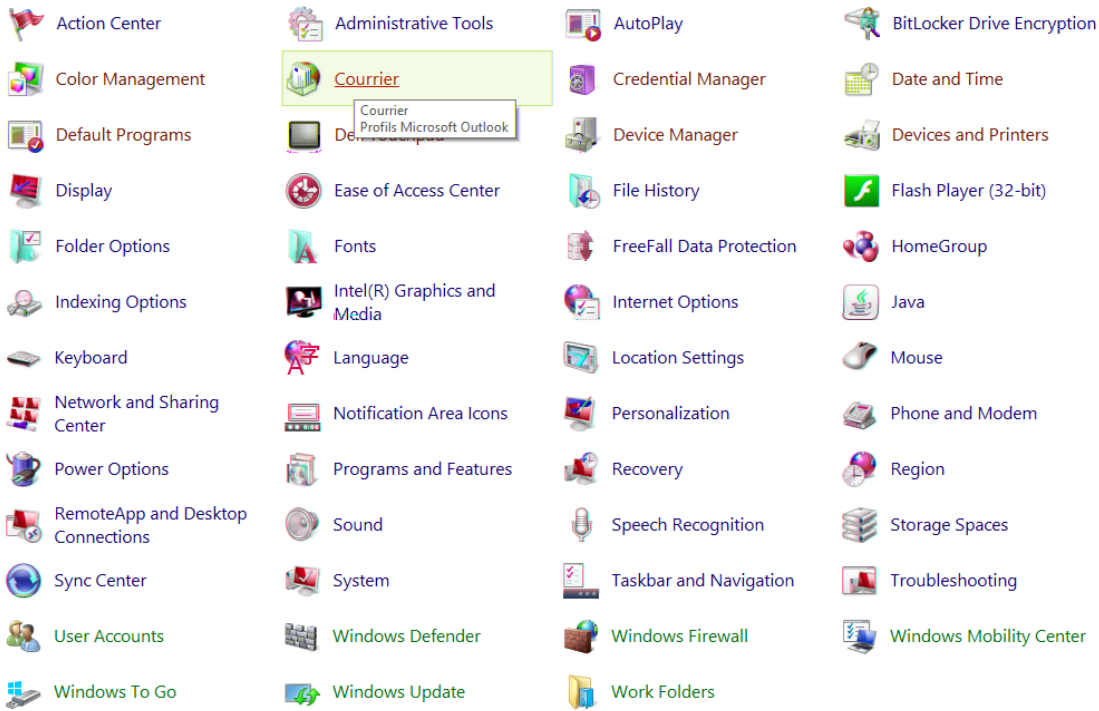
Action Center

Administrative Tools

AutoPlay

BitLocker Drive Encryption

Color Management

Courrier

Courrier
Profils Microsoft Outlook

Credential Manager

Date and Time

Default Programs

Dell Touchpad

Device Manager

Devices and Printers

Display

Ease of Access Center

File History

Flash Player (32-bit)

Folder Options

Fonts

FreeFall Data Protection

HomeGroup

Indexing Options

Intel(R) Graphics and Media

Internet Options

Java

Keyboard

Language

Location Settings

Mouse

Network and Sharing Center

Notification Area Icons

Personalization

Phone and Modem

Power Options

Programs and Features

Recovery

Region

RemoteApp and Desktop Connections

Sound

Speech Recognition

Storage Spaces

Sync Center

System

Taskbar and Navigation

Troubleshooting

User Accounts

Windows Defender

Windows Firewall

Windows Mobility Center

Windows To Go

Windows Update

Work Folders